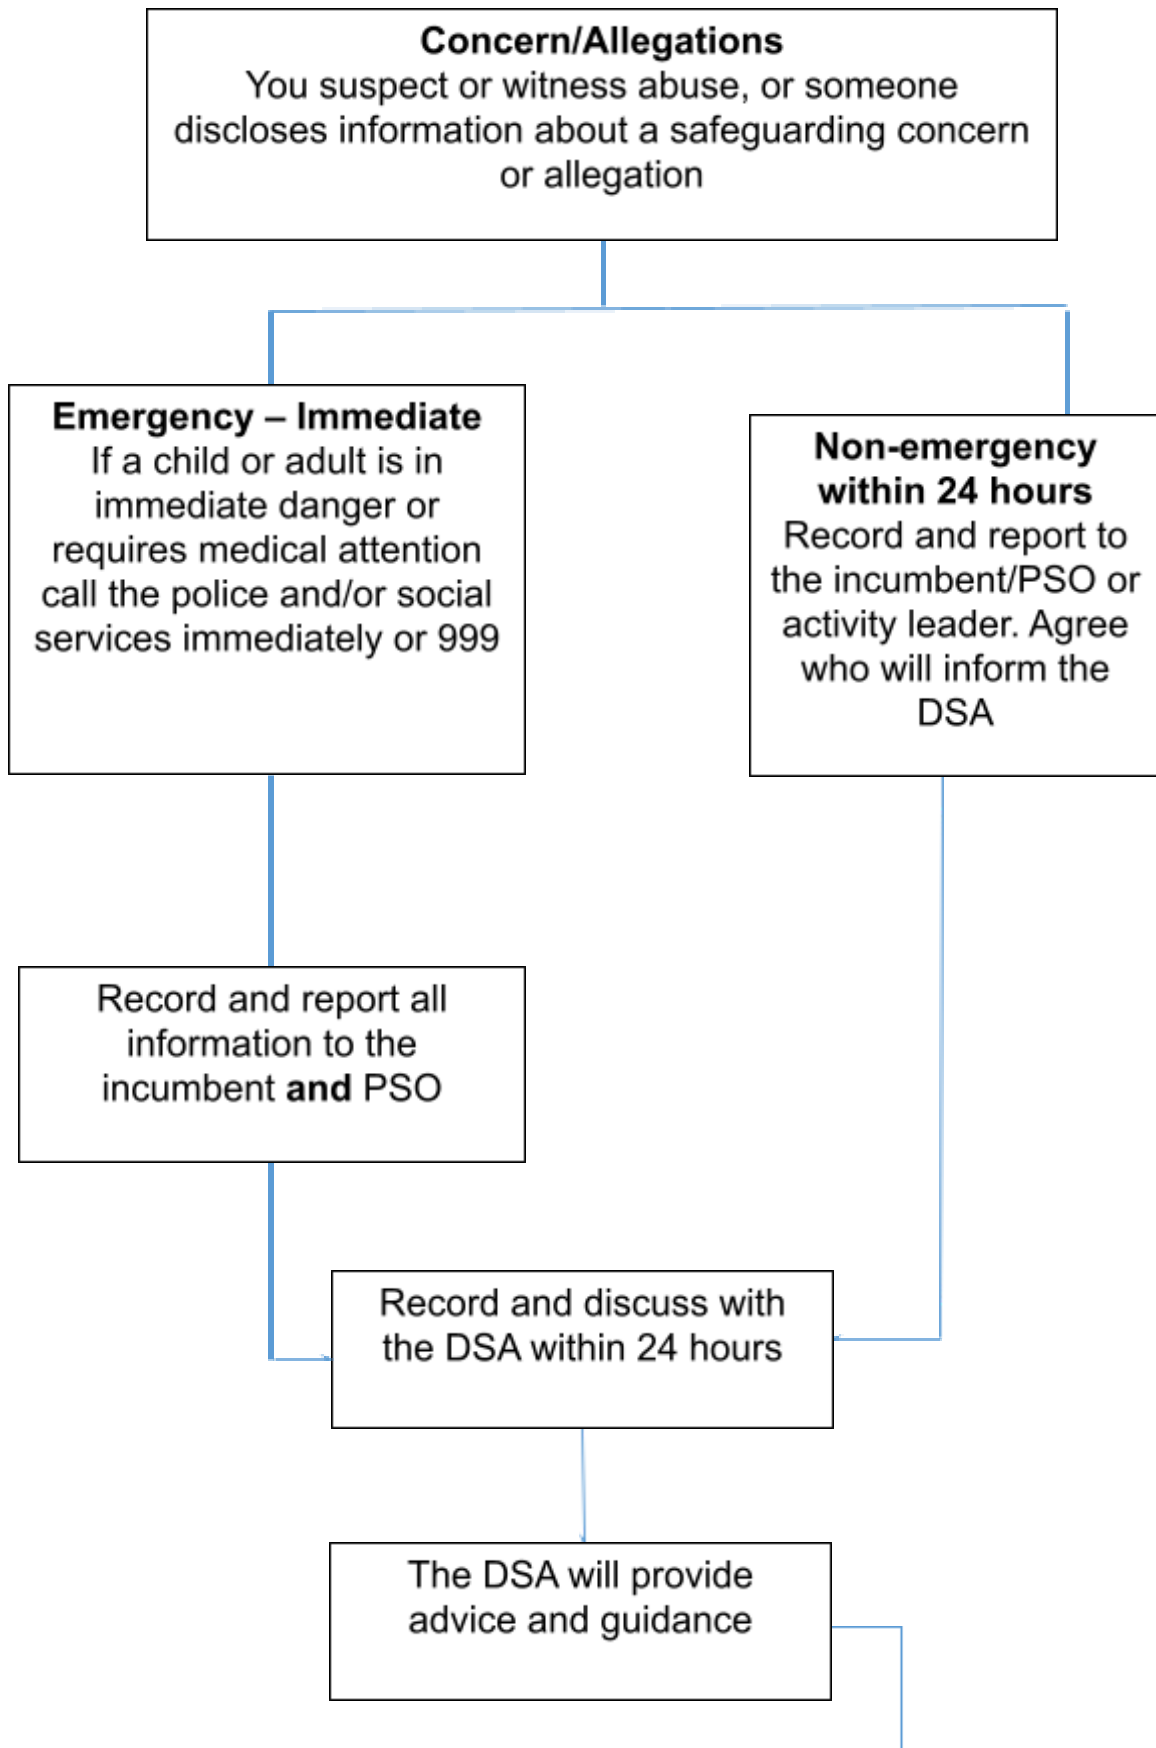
**Concern/Allegations**
You suspect or witness abuse, or someone discloses information about a safeguarding concern or allegation

**Emergency – Immediate**
If a child or adult is in immediate danger or requires medical attention call the police and/or social services immediately or 999

**Non-emergency within 24 hours**
Record and report to the incumbent/PSO or activity leader. Agree who will inform the DSA

Record and report all information to the incumbent **and** PSO

Record and discuss with the DSA within 24 hours

The DSA will provide advice and guidance